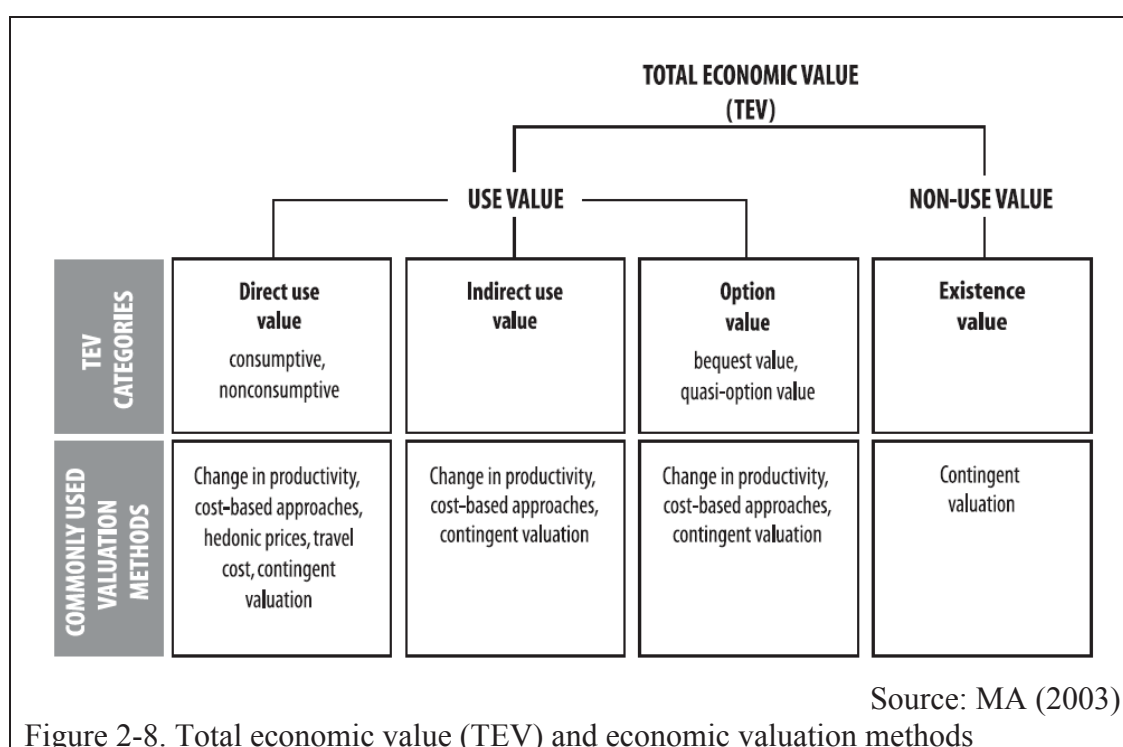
TOTAL ECONOMIC VALUE (TEV)

USE VALUE

NON-USE VALUE

| | | | | |
|---|---|---|---|---|
| TEV CATEGORIES | **Direct use value** consumptive, nonconsumptive | **Indirect use value** | **Option value** bequest value, quasi-option value | **Existence value** |
| COMMONLY USED VALUATION METHODS | Change in productivity, cost-based approaches, hedonic prices, travel cost, contingent valuation | Change in productivity, cost-based approaches, contingent valuation | Change in productivity, cost-based approaches, contingent valuation | Contingent valuation |

Source: MA (2003)

Figure 2-8. Total economic value (TEV) and economic valuation methods